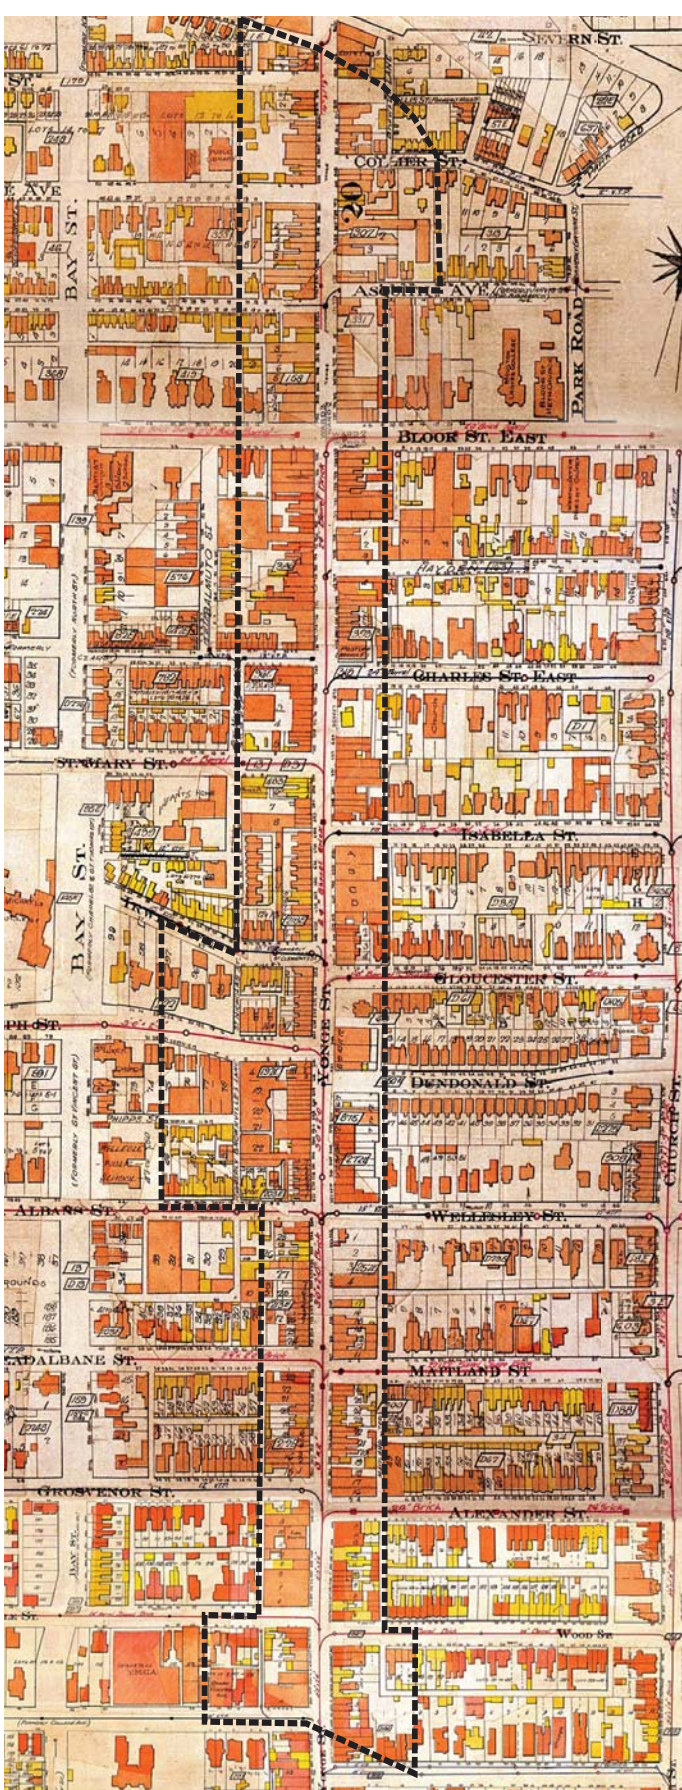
SEVERN ST.

ST.

COLLIER ST.

20

E AVE

BAY ST.

ASQUITH AVE.

PARK ROAD

BLOOR ST. EAST

HAYDEN ST.

(FORMERLY NORTH ST.)

CHARLES ST. EAST

ST. MARY ST.

ISABELLA ST.

BAY ST.

GLOUCESTER ST.

YONGE ST.

PH ST.

DUNDONALD ST.

CHURCH ST.

ALBANS ST.

WELLESLEY ST.

ADALBANE ST.

MAITLAND ST.

GROSVENOR ST.

ALEXANDER ST.

WOOD ST.

YMCA